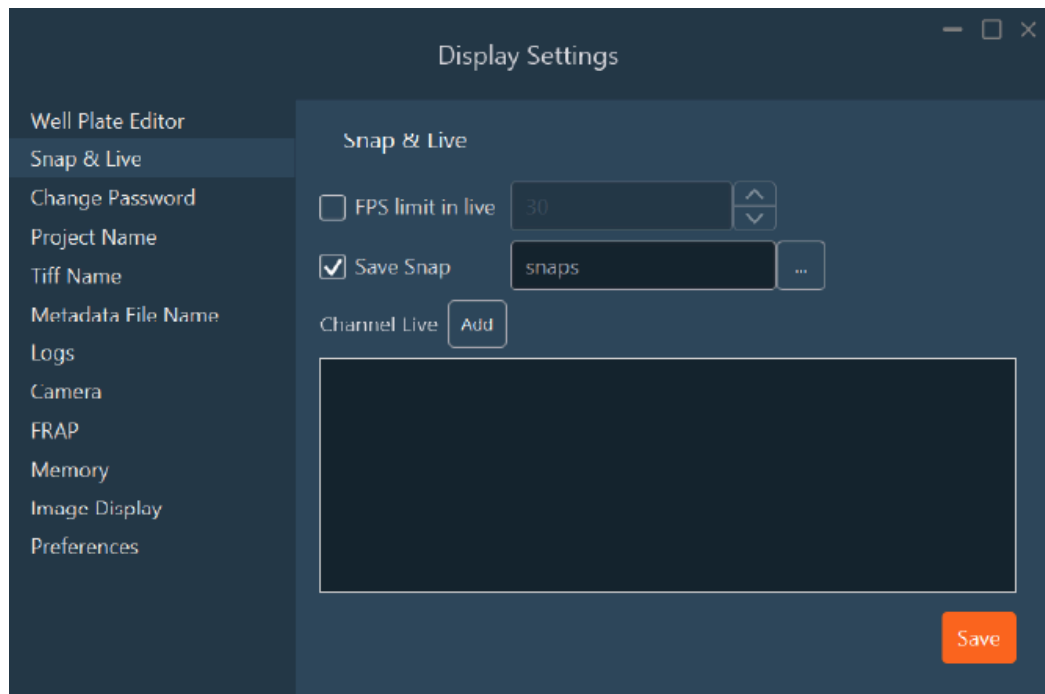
Display Settings

Well Plate Editor
Snap & Live
Change Password
Project Name
Tiff Name
Metadata File Name
Logs
Camera
FRAP
Memory
Image Display
Preferences

Snap & Live

FPS limit in live 30

Save Snap snaps ...

Channel Live Add

Save